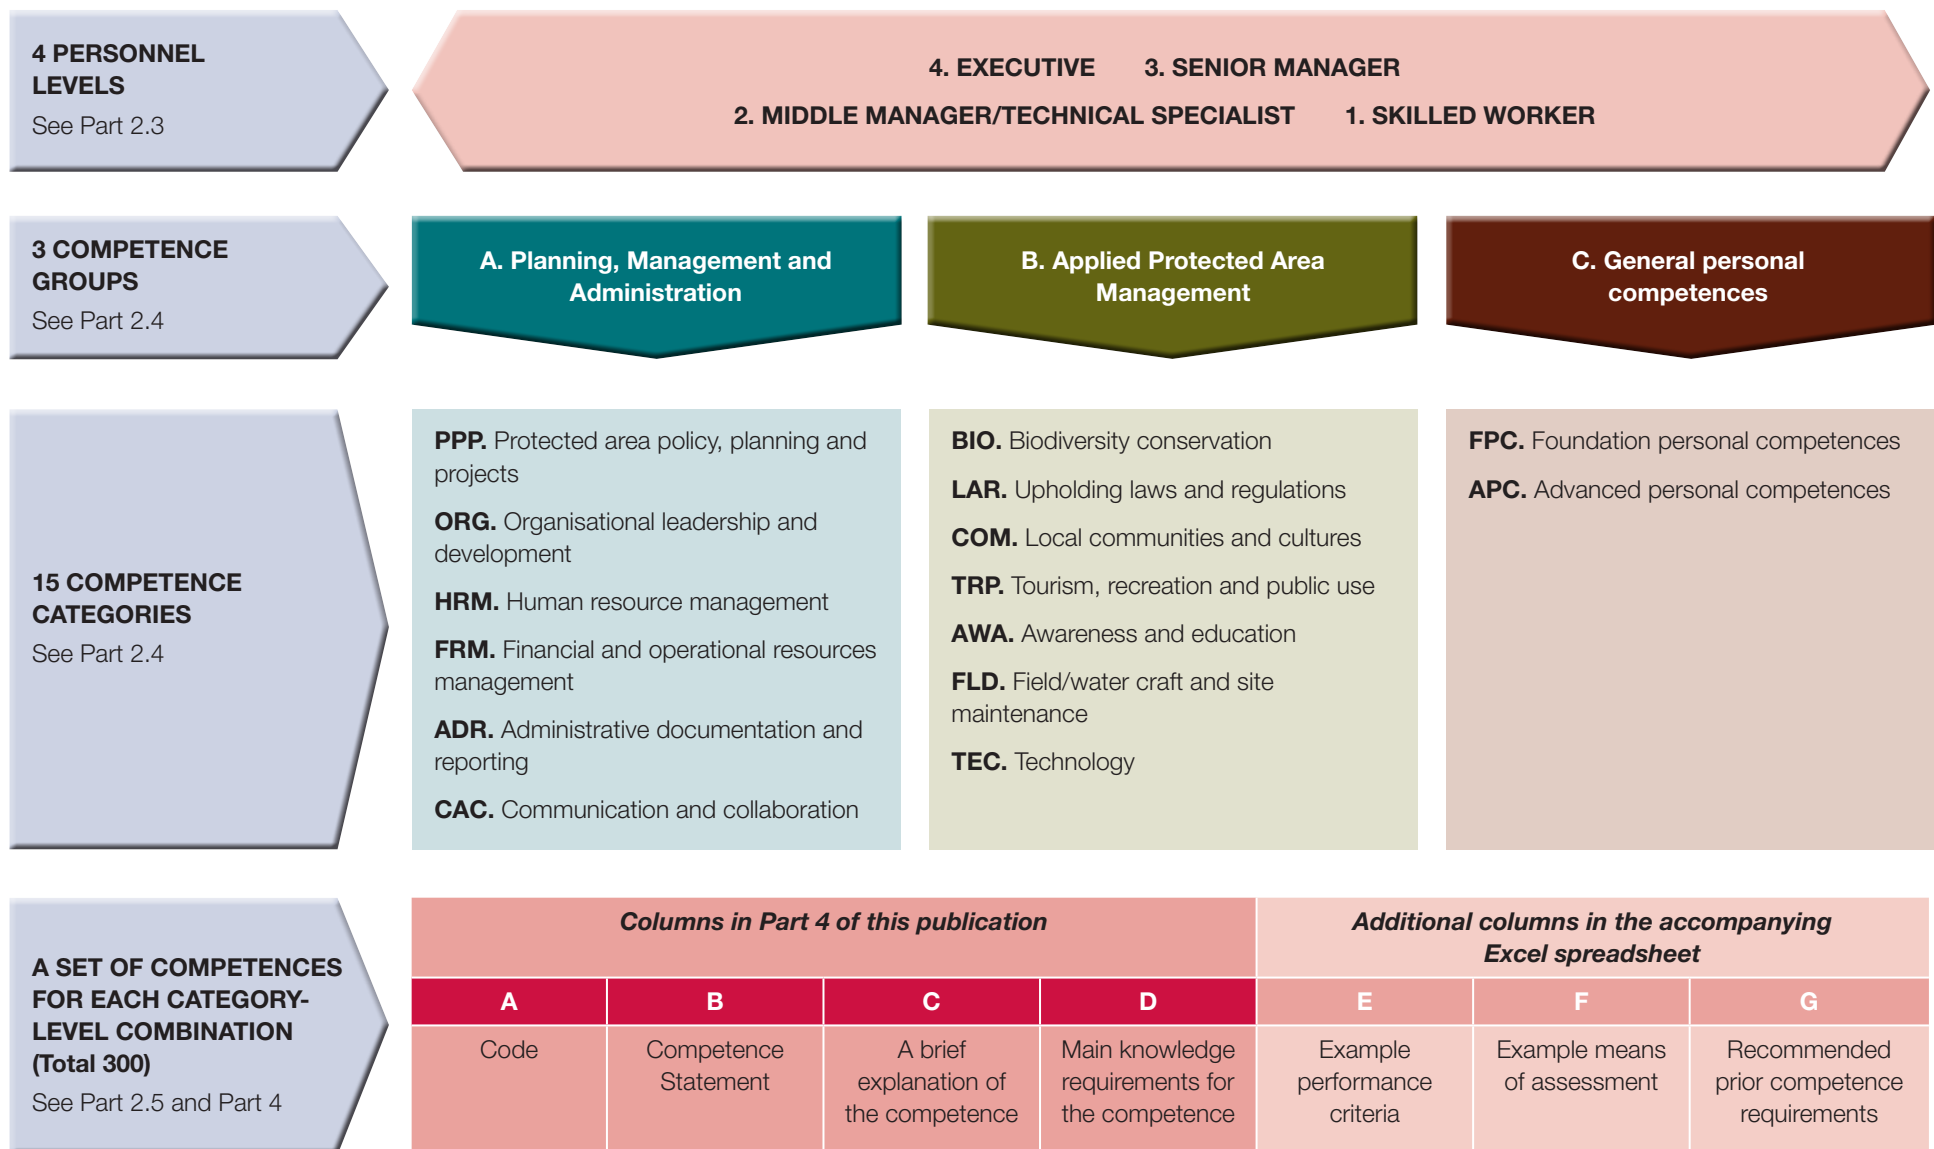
4 PERSONNEL LEVELS
See Part 2.3

4. EXECUTIVE 3. SENIOR MANAGER
2. MIDDLE MANAGER/TECHNICAL SPECIALIST 1. SKILLED WORKER

3 COMPETENCE GROUPS
See Part 2.4

A. Planning, Management and Administration

B. Applied Protected Area Management

C. General personal competences

15 COMPETENCE CATEGORIES
See Part 2.4

**PPP.** Protected area policy, planning and projects

**ORG.** Organisational leadership and development

**HRM.** Human resource management

**FRM.** Financial and operational resources management

**ADR.** Administrative documentation and reporting

**CAC.** Communication and collaboration

**BIO.** Biodiversity conservation

**LAR.** Upholding laws and regulations

**COM.** Local communities and cultures

**TRP.** Tourism, recreation and public use

**AWA.** Awareness and education

**FLD.** Field/water craft and site maintenance

**TEC.** Technology

**FPC.** Foundation personal competences

**APC.** Advanced personal competences

A SET OF COMPETENCES FOR EACH CATEGORY-LEVEL COMBINATION (Total 300)
See Part 2.5 and Part 4

| *Columns in Part 4 of this publication* | | | | *Additional columns in the accompanying Excel spreadsheet* | | |
|---|---|---|---|---|---|---|
| A | B | C | D | E | F | G |
| Code | Competence Statement | A brief explanation of the competence | Main knowledge requirements for the competence | Example performance criteria | Example means of assessment | Recommended prior competence requirements |